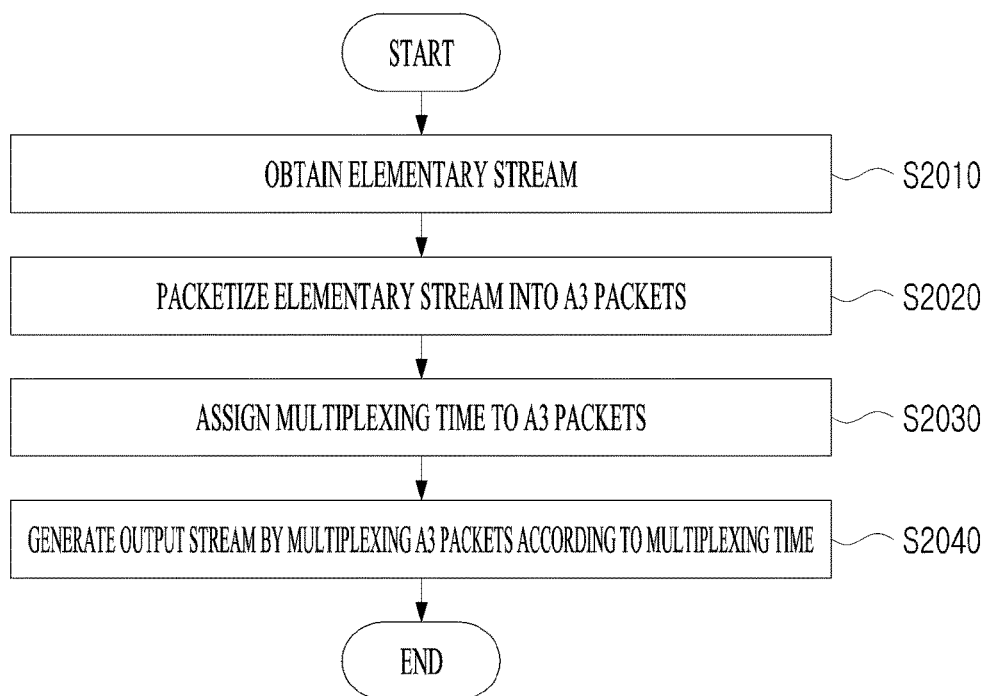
START

OBTAIN ELEMENTARY STREAM

S2010

PACKETIZE ELEMENTARY STREAM INTO A3 PACKETS

S2020

ASSIGN MULTIPLEXING TIME TO A3 PACKETS

S2030

GENERATE OUTPUT STREAM BY MULTIPLEXING A3 PACKETS ACCORDING TO MULTIPLEXING TIME

S2040

END